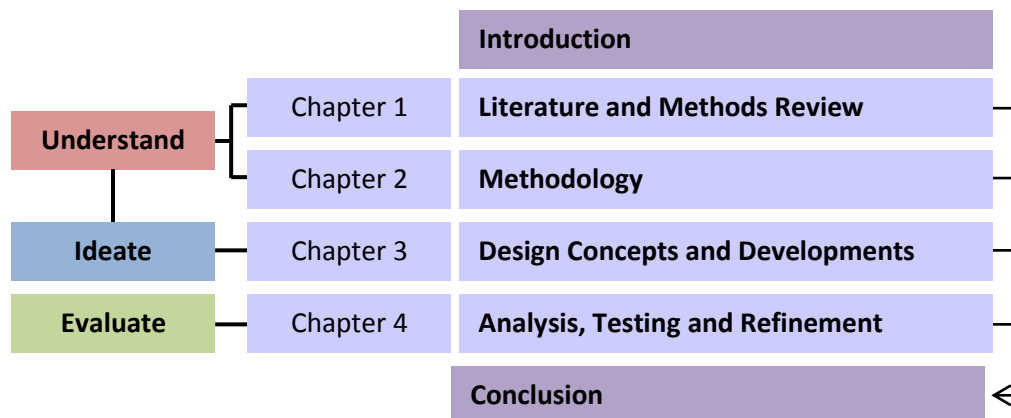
Introduction

Understand

Chapter 1 Literature and Methods Review

Chapter 2 Methodology

Ideate

Chapter 3 Design Concepts and Developments

Evaluate

Chapter 4 Analysis, Testing and Refinement

Conclusion